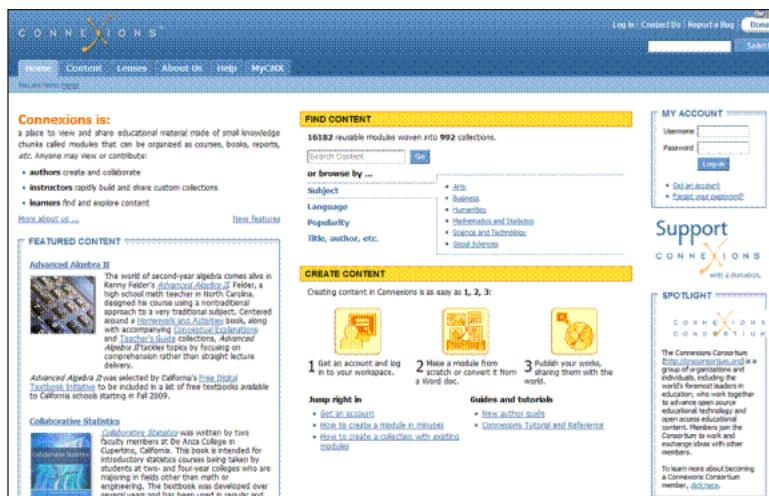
CONNEXIONS

Log in | Contact Us | Report a Bug | Dona

Search

Home | Content | Lenses | About Us | Help | MyCNX

You are here: Home

Connexions is:

a place to view and share educational material made of small knowledge chunks called modules that can be organized as courses, books, reports, etc. Anyone may view or contribute:

• authors create and collaborate
• instructors rapidly build and share custom collections
• learners find and explore content

More about us ...

New features

FEATURED CONTENT

Advanced Algebra II

The world of second-year algebra comes alive in Kenny Felder's Advanced Algebra II. Felder, a high school math teacher in North Carolina, designed his course using a nontraditional approach to a very traditional subject. Centered around a Homework and Activities book, along with accompanying Conceptual Explanations and Teacher's Guide collections, Advanced Algebra II tackles topics by focusing on comprehension rather than straight lecture delivery.

Advanced Algebra II was selected by California's Free Digital Textbook Initiative to be included in a list of free textbooks available to California schools starting in Fall 2009.

Collaborative Statistics

Collaborative Statistics was written by two faculty members at De Anza College in Cupertino, California. This book is intended for introductory statistics courses being taken by students at two- and four-year colleges who are majoring in fields other than math or engineering. The textbook was developed over several years and has been used in regular and

FIND CONTENT

16182 reusable modules woven into 992 collections.

Search Content | Go

or browse by ...

Subject
Language
Popularity
Title, author, etc.

• Arts
• Business
• Humanities
• Mathematics and Statistics
• Science and Technology
• Social Sciences

CREATE CONTENT

Creating content in Connexions is as easy as 1, 2, 3:

1 Get an account and log in to your workspace.

2 Make a module from scratch or convert it from a Word doc.

3 Publish your works, sharing them with the world.

Jump right in
• Get an account
• How to create a module in minutes
• How to create a collection with existing modules

Guides and tutorials
• New author guide
• Connexions Tutorial and Reference

MY ACCOUNT

Username
Password
Log in

• Get an account
• Forgot your password?

Support CONNEXIONS with a donation.

SPOTLIGHT

CONNEXIONS CONSORTIUM

The Connexions Consortium (http://cnxconsortium.org) is a group of organizations and individuals, including the world's foremost leaders in education, who work together to advance open source educational technology and open access educational content. Members join the Consortium to work and exchange ideas with other members.

To learn more about becoming a Connexions Consortium member, click here.